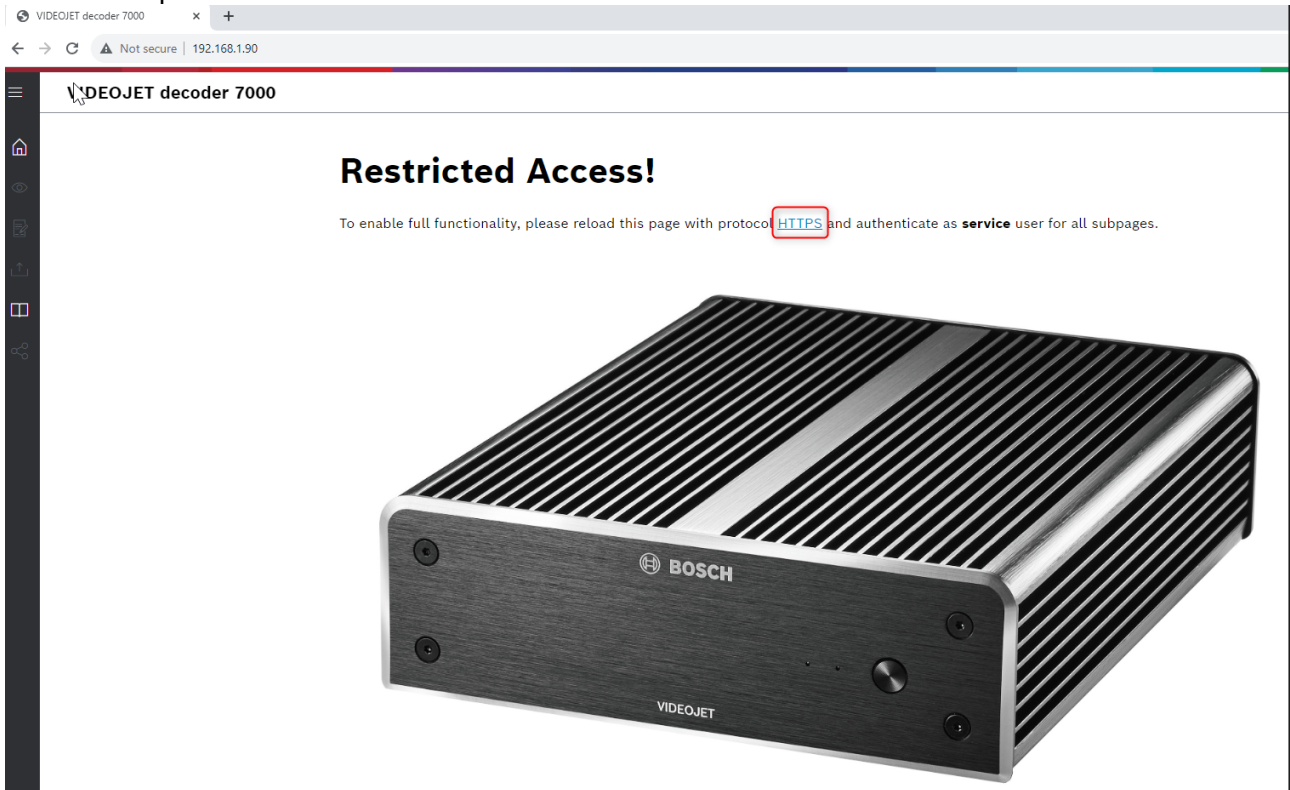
VIDEOJET decoder 7000 × +

Not secure | 192.168.1.90

VIDEOJET decoder 7000

Restricted Access!

To enable full functionality, please reload this page with protocol HTTPS and authenticate as **service** user for all subpages.

BOSCH

VIDEOJET